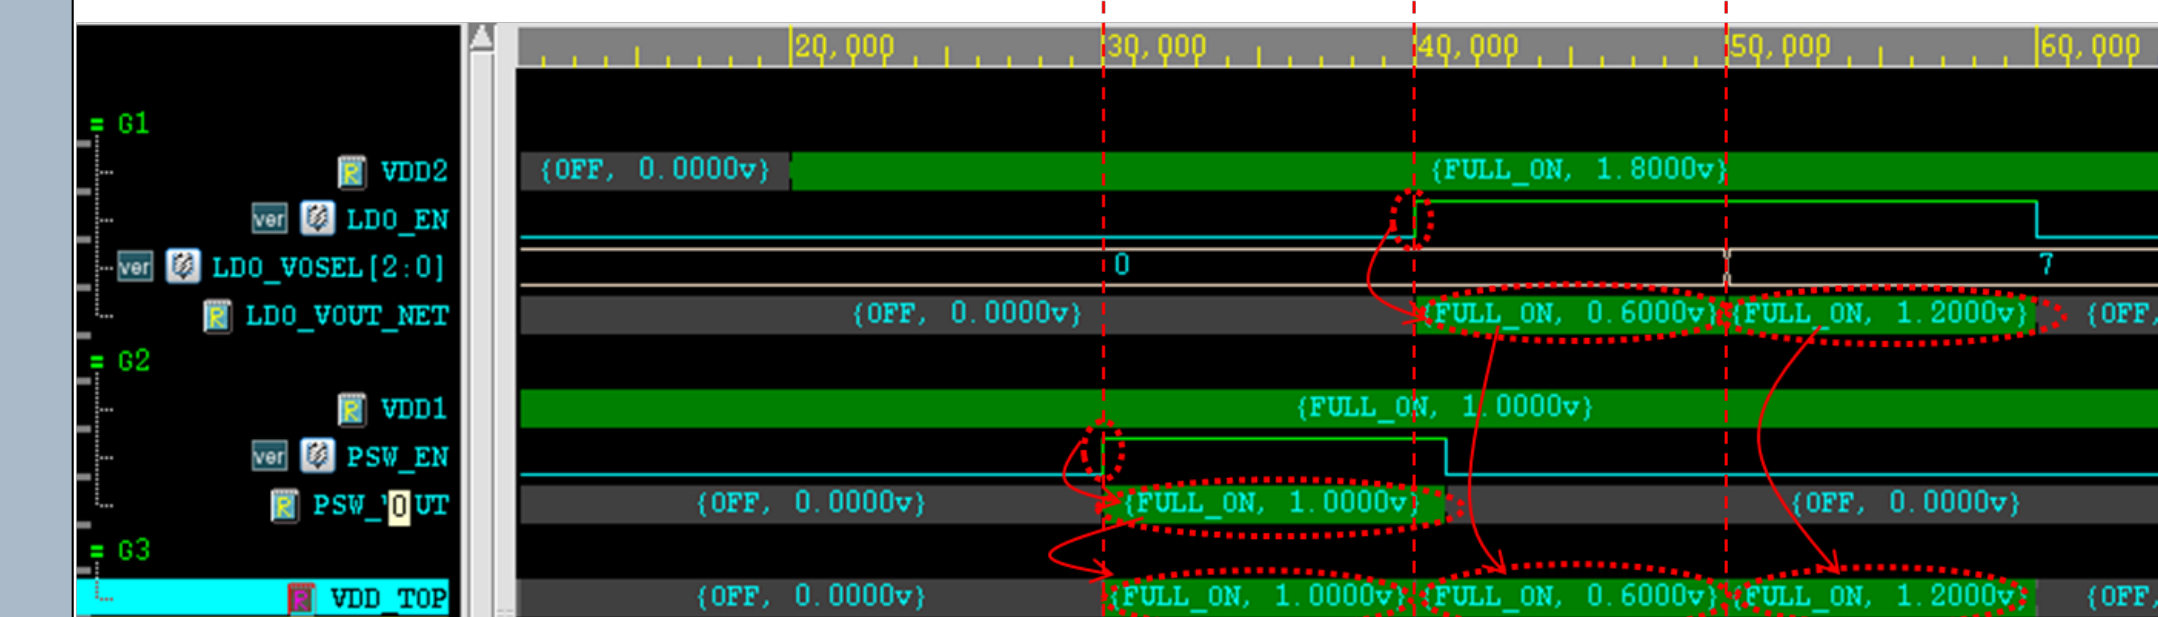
20,000 30,000 40,000 50,000 60,000

G1
R VDD2 {OFF, 0.0000v} {FULL_ON, 1.8000v}
ver LDO_EN
ver LDO_VOSEL[2:0] 0 7
R LDO_VOUT_NET {OFF, 0.0000v} {FULL_ON, 0.6000v} {FULL_ON, 1.2000v} {OFF,
G2
R VDD1 {FULL_ON, 1.0000v}
ver PSW_EN
R PSW_OUT {OFF, 0.0000v} {FULL_ON, 1.0000v} {OFF, 0.0000v}
G3
R VDD_TOP {OFF, 0.0000v} {FULL_ON, 1.0000v} {FULL_ON, 0.6000v} {FULL_ON, 1.2000v} {OFF,